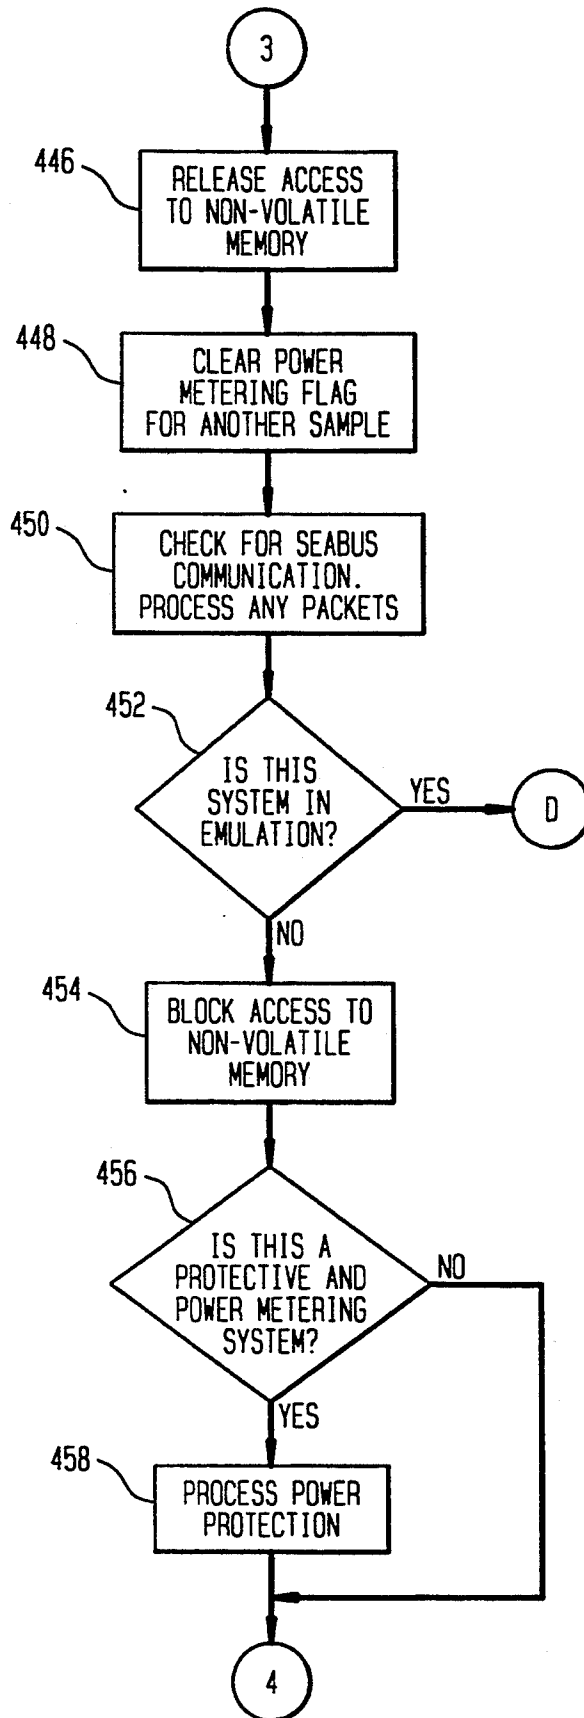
3

446

RELEASE ACCESS TO NON-VOLATILE MEMORY

448

CLEAR POWER METERING FLAG FOR ANOTHER SAMPLE

450

CHECK FOR SEABUS COMMUNICATION. PROCESS ANY PACKETS

452

IS THIS SYSTEM IN EMULATION?

YES

D

NO

454

BLOCK ACCESS TO NON-VOLATILE MEMORY

456

IS THIS A PROTECTIVE AND POWER METERING SYSTEM?

NO

YES

458

PROCESS POWER PROTECTION

4